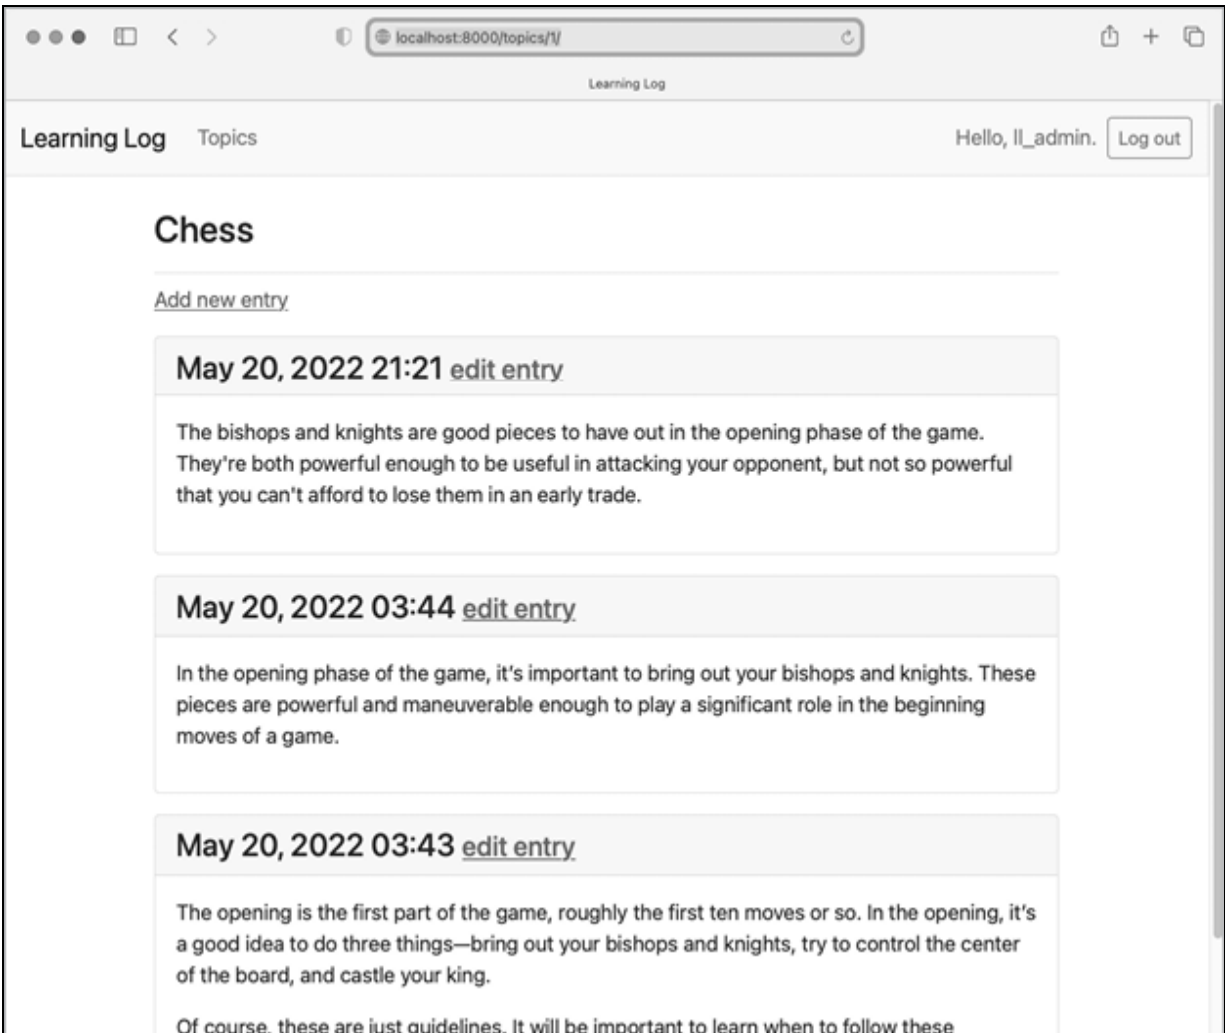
localhost:8000/topics/1/

Learning Log

Learning Log Topics

Hello, ll_admin. Log out

Chess

Add new entry

May 20, 2022 21:21 edit entry

The bishops and knights are good pieces to have out in the opening phase of the game. They're both powerful enough to be useful in attacking your opponent, but not so powerful that you can't afford to lose them in an early trade.

May 20, 2022 03:44 edit entry

In the opening phase of the game, it's important to bring out your bishops and knights. These pieces are powerful and maneuverable enough to play a significant role in the beginning moves of a game.

May 20, 2022 03:43 edit entry

The opening is the first part of the game, roughly the first ten moves or so. In the opening, it's a good idea to do three things—bring out your bishops and knights, try to control the center of the board, and castle your king.

Of course, these are just guidelines. It will be important to learn when to follow these